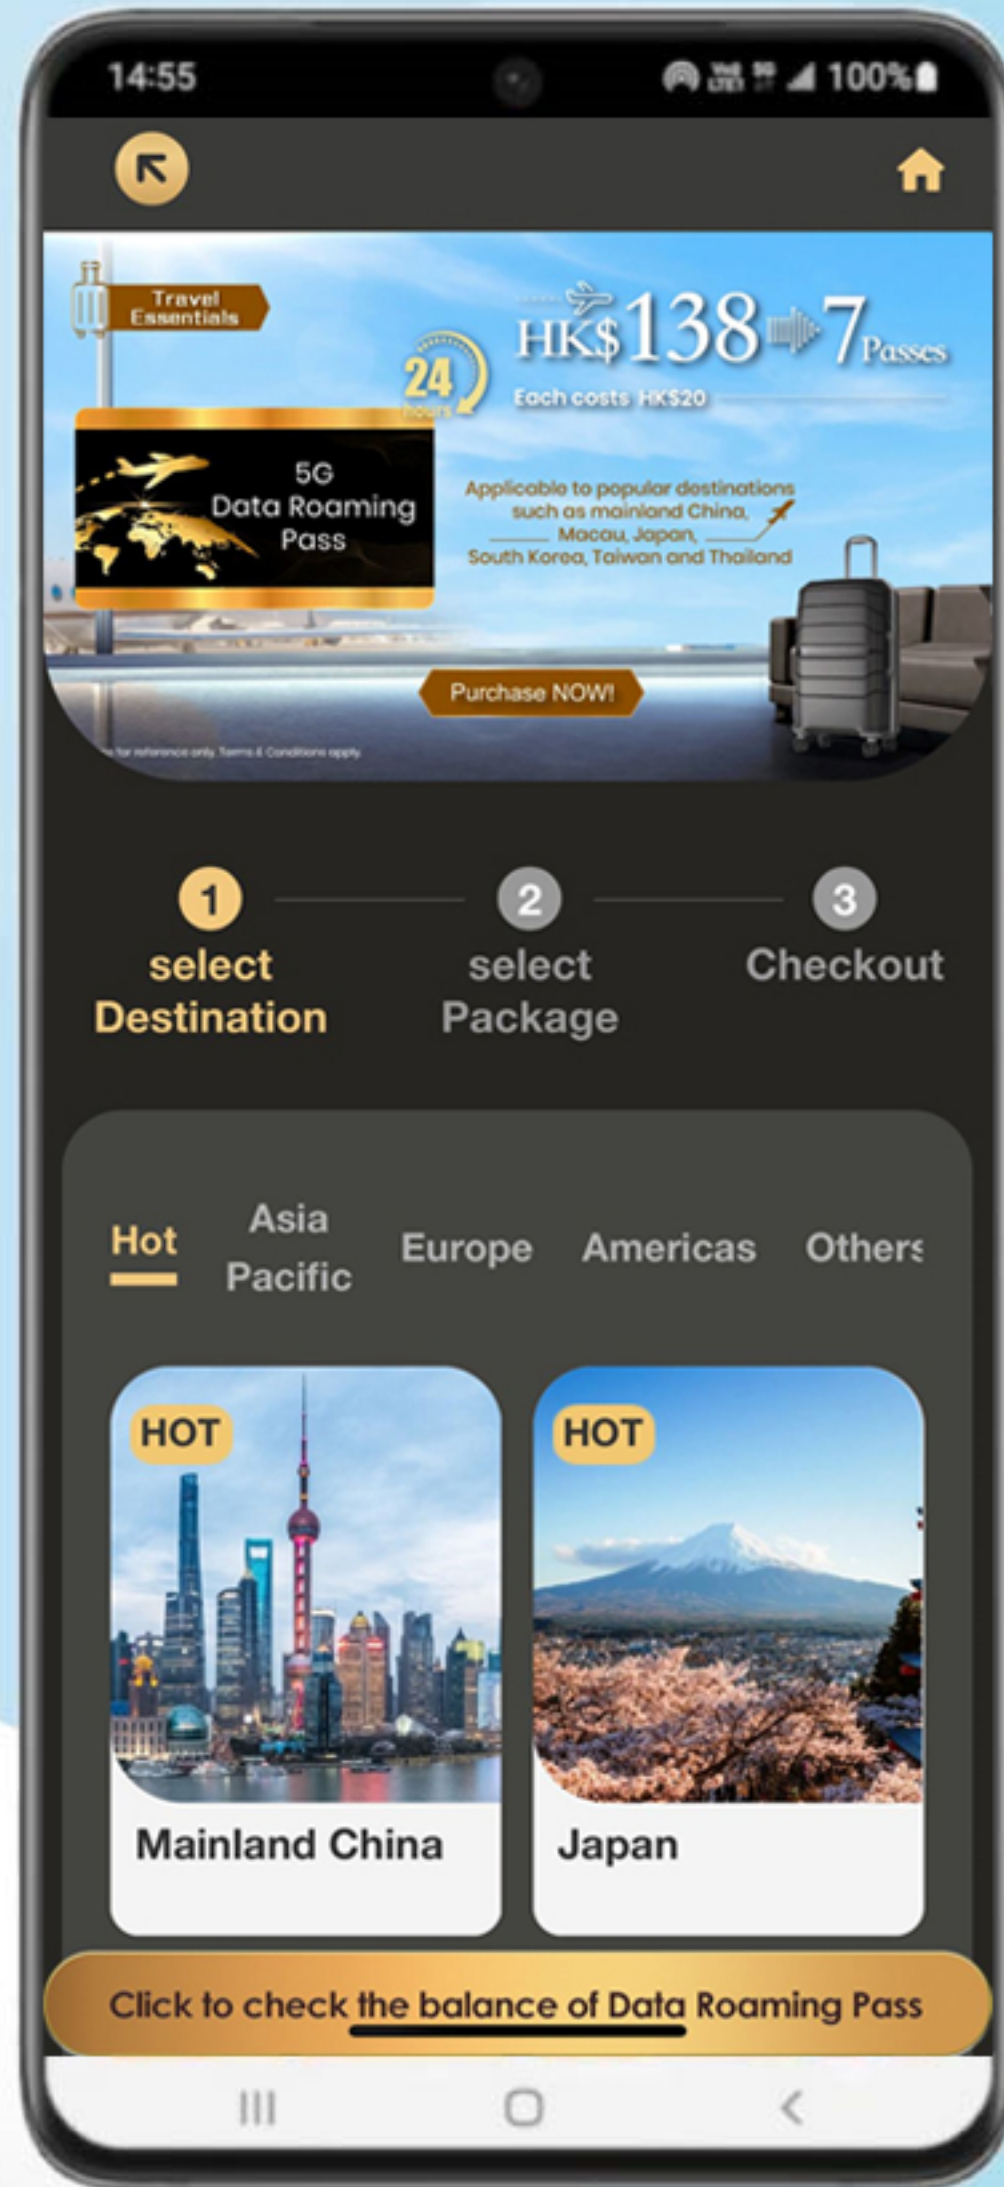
14:55

100%

Travel Essentials

24 hours

5G Data Roaming Pass

HK$138 7 Passes

Each costs HK$20

Applicable to popular destinations such as mainland China, Macau, Japan, South Korea, Taiwan and Thailand

Purchase NOW!

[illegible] for reference only. Terms & Conditions apply.

1 select Destination

2 select Package

3 Checkout

Hot

Asia Pacific

Europe

Americas

Others

HOT

Mainland China

HOT

Japan

Click to check the balance of Data Roaming Pass